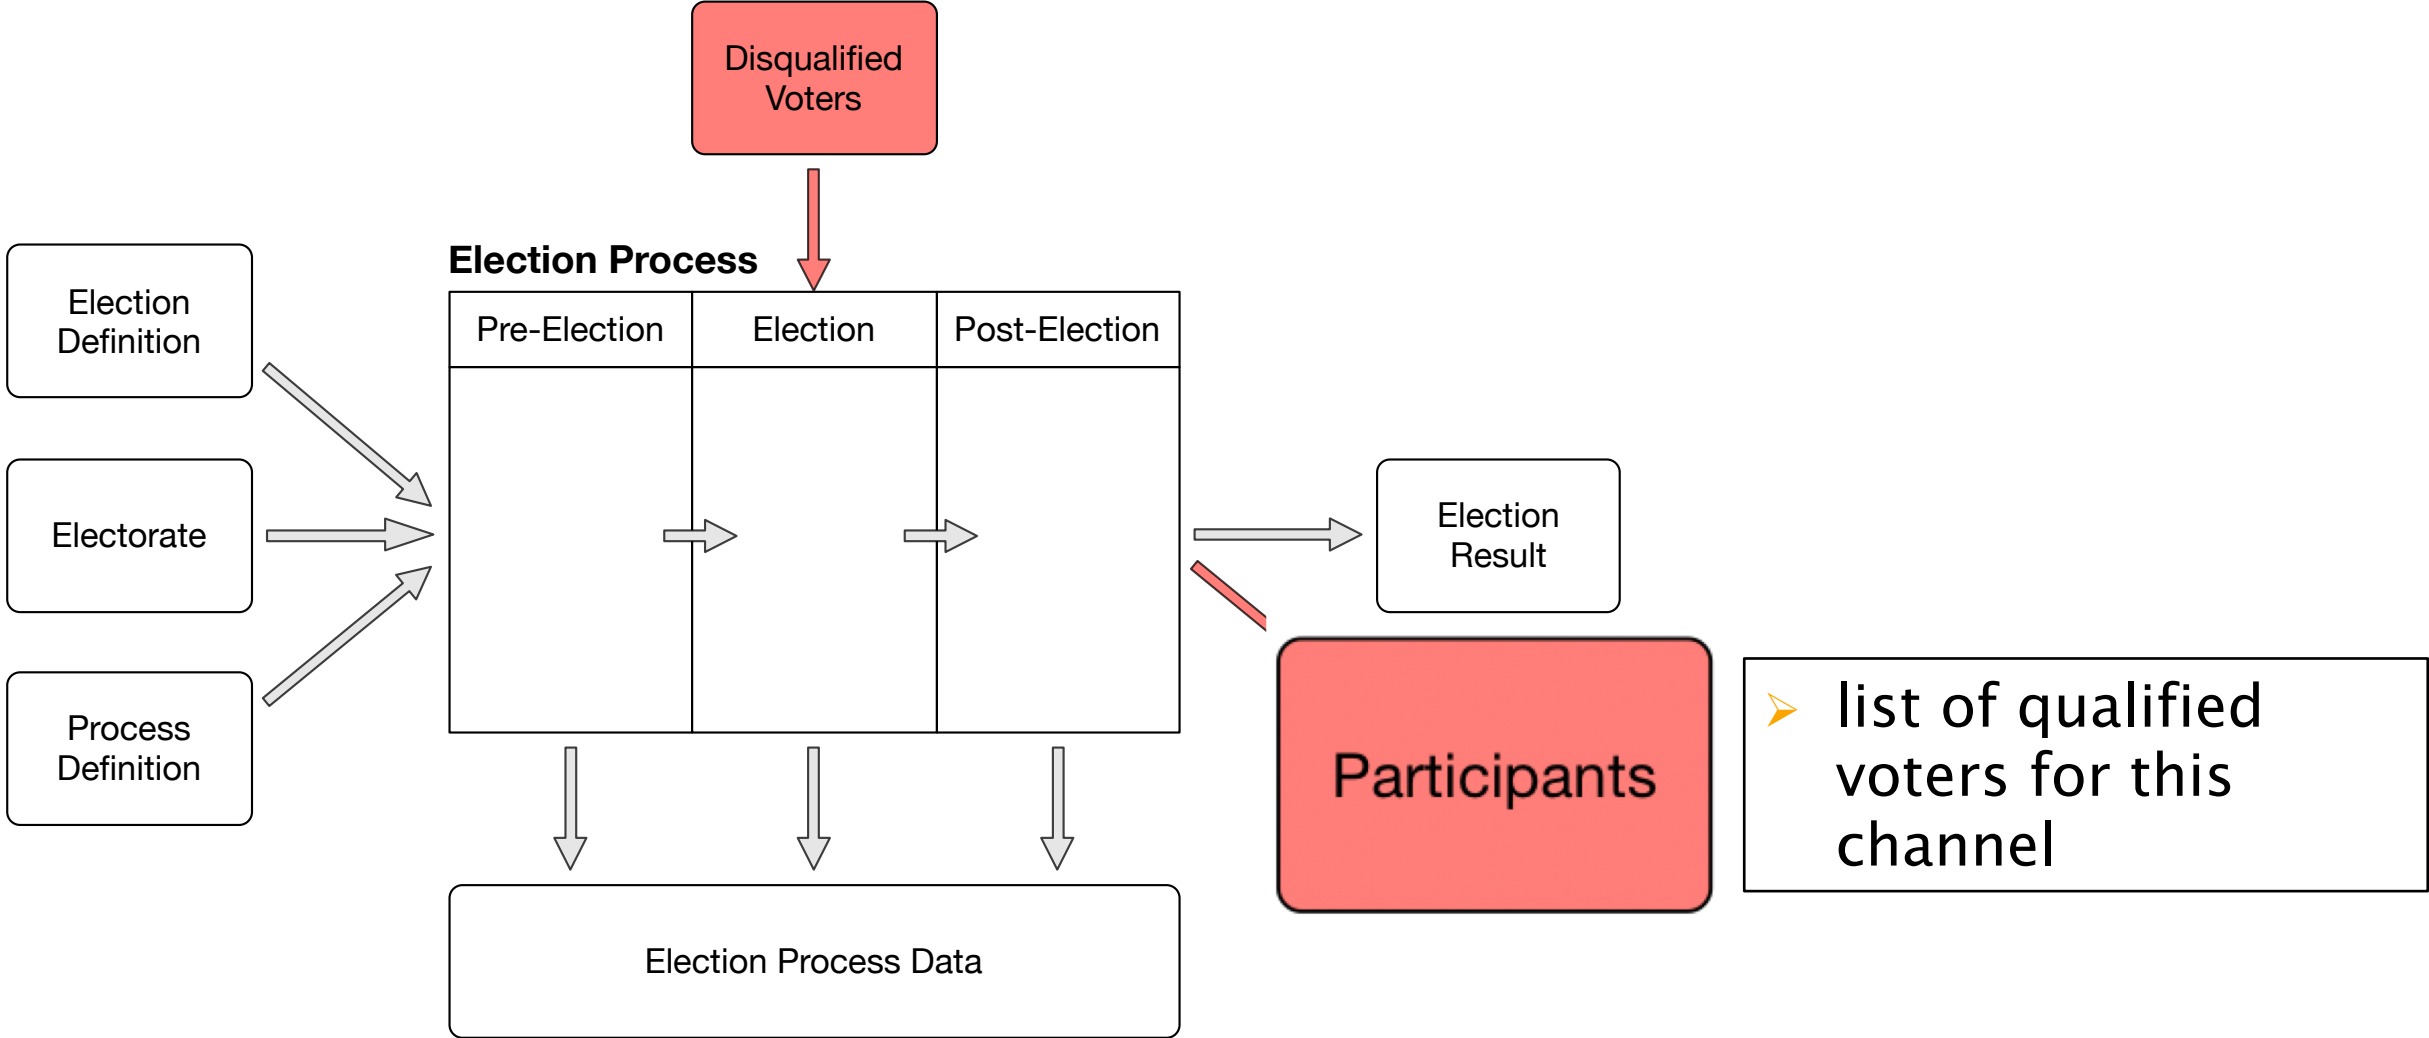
Disqualified Voters

Election Definition

Electorate

Process Definition

Election Process

| Pre-Election | Election | Post-Election |
|---|---|---|

Election Result

Participants

list of qualified voters for this channel

Election Process Data